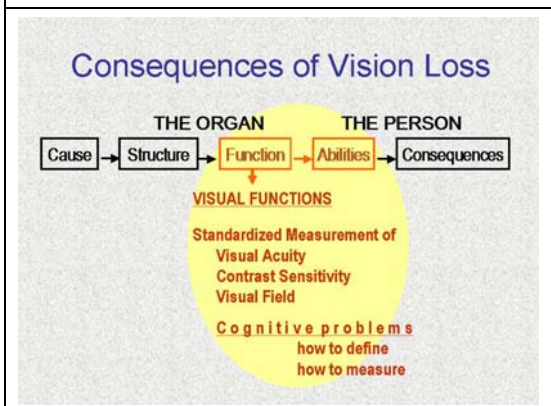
Consequences of Vision Loss

THE ORGAN THE PERSON

Cause → Structure → Function → Abilities → Consequences

VISUAL FUNCTIONS

Standardized Measurement of
Visual Acuity
Contrast Sensitivity
Visual Field

Cognitive problems
how to define
how to measure